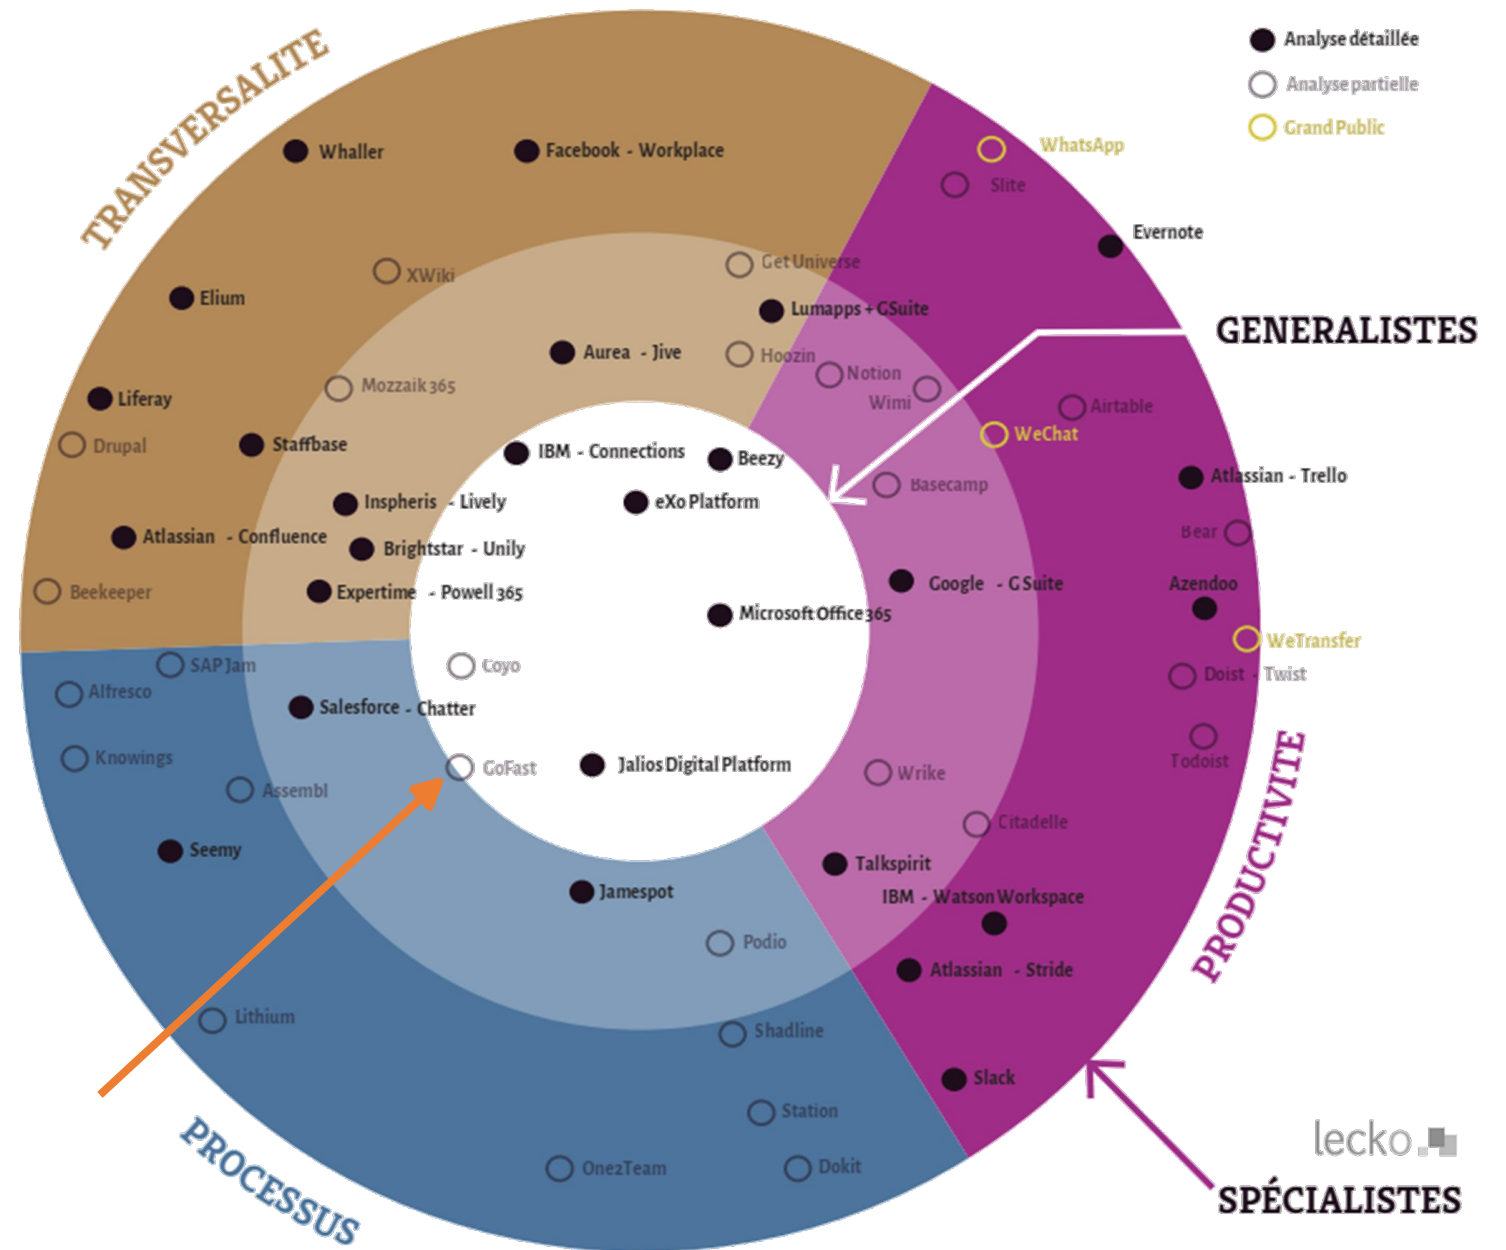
Analyse détaillée
Analyse partielle
Grand Public

TRANSVERSALITE

Whaller
Facebook - Workplace
Elium
XWiki
Get Universe
Lumapps + GSuite
Aurea - Jive
Hoozin
Mozzaik 365
Liferay
Drupal
Staffbase
IBM - Connections
Beezy
Inspheris - Lively
eXo Platform
Atlassian - Confluence
Brightstar - Unily
Beekeeper
Expertime - Powell 365
Microsoft Office 365

WhatsApp
Slite
Evernote
GENERALISTES
Notion
Wimi
Airtable
WeChat
Basecamp
Atlassian - Trello
Bear
Google - G Suite
Azendoo
WeTransfer
Doist - Twist
Todoist

SAP Jam
Coyo
Alfresco
Salesforce - Chatter
Knowings
GoFast
Jalios Digital Platform
Assembl
Wrike
Citadelle
Seemy
Talkspirit
IBM - Watson Workspace
Jamespot
Podio
Atlassian - Stride
Lithium
Shadline
Slack
Station
OnezTeam
Dokit

PRODUCTIVITE
PROCESSUS
lecko
SPÉCIALISTES